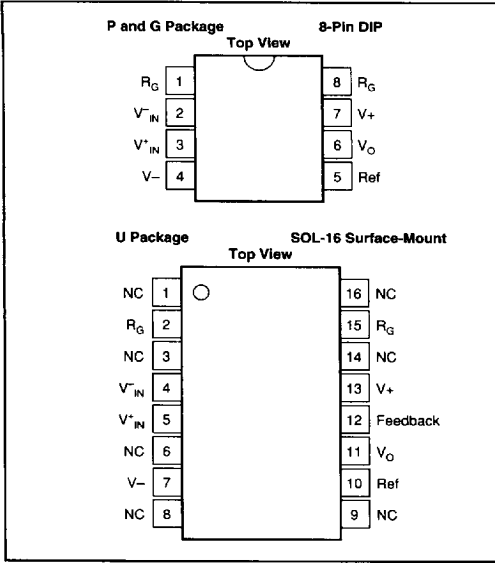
P and G Package

8-Pin DIP

Top View

$R_G$ 1

$V^-_{IN}$ 2

$V^+_{IN}$ 3

V− 4

8 $R_G$

7 V+

6 $V_O$

5 Ref

U Package

SOL-16 Surface-Mount

Top View

NC 1

$R_G$ 2

NC 3

$V^-_{IN}$ 4

$V^+_{IN}$ 5

NC 6

V− 7

NC 8

16 NC

15 $R_G$

14 NC

13 V+

12 Feedback

11 $V_O$

10 Ref

9 NC